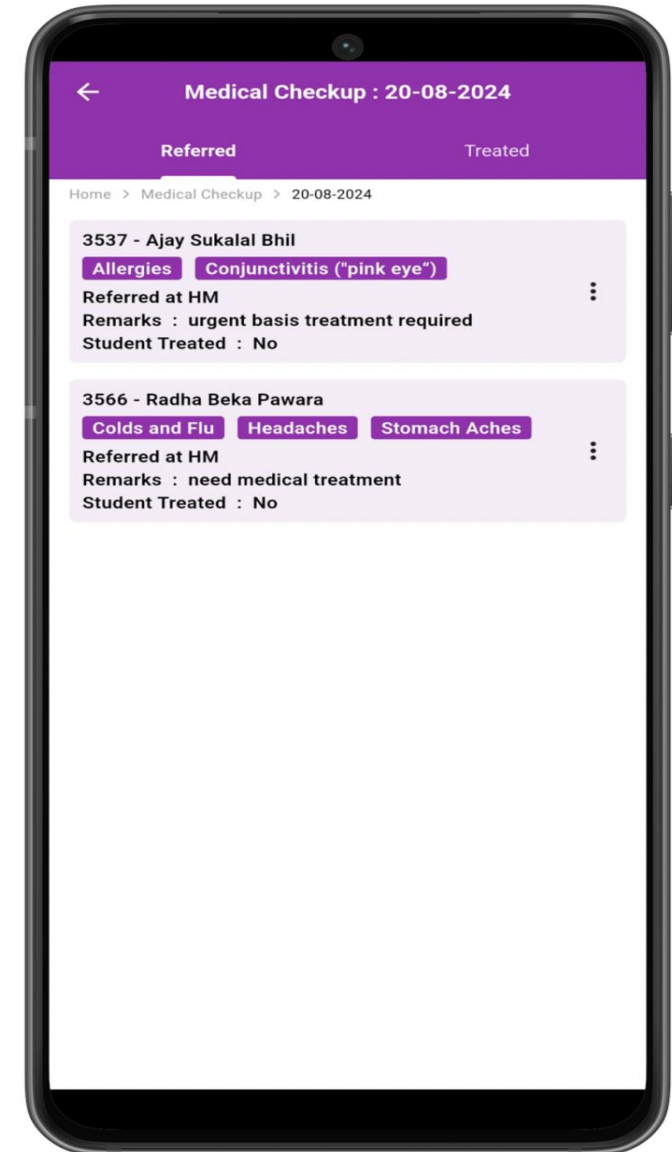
Medical Checkup : 20-08-2024

Referred

Treated

Home > Medical Checkup > 20-08-2024

3537 - Ajay Sukalal Bhil

Allergies

Conjunctivitis ("pink eye")

Referred at HM

Remarks : urgent basis treatment required

Student Treated : No

3566 - Radha Beka Pawara

Colds and Flu

Headaches

Stomach Aches

Referred at HM

Remarks : need medical treatment

Student Treated : No